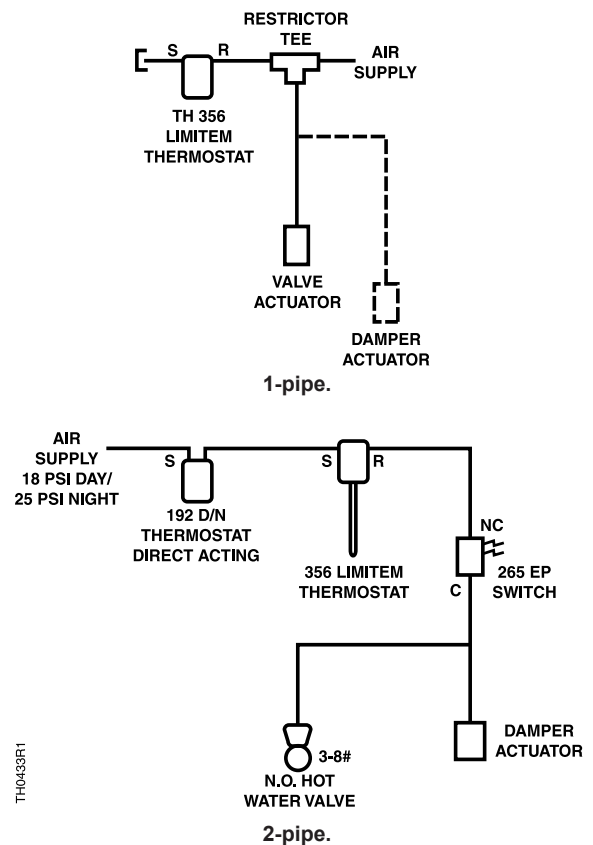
RESTRICTOR TEE

S

R

AIR SUPPLY

TH 356 LIMITEM THERMOSTAT

VALVE ACTUATOR

DAMPER ACTUATOR

1-pipe.

AIR SUPPLY 18 PSI DAY/ 25 PSI NIGHT

S

192 D/N THERMOSTAT DIRECT ACTING

S

R

356 LIMITEM THERMOSTAT

NC

C

265 EP SWITCH

3-8#

N.O. HOT WATER VALVE

DAMPER ACTUATOR

TH0433R1

2-pipe.